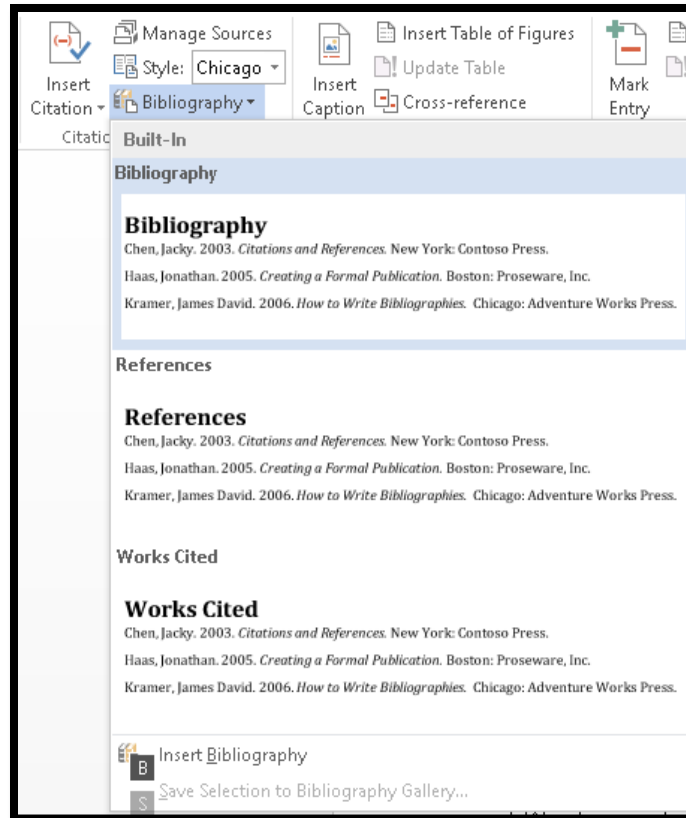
Insert Citation
Manage Sources
Style: Chicago
Bibliography
Citatic
Insert Caption
Insert Table of Figures
Update Table
Cross-reference
Mark Entry

Built-In

Bibliography

Bibliography
Chen, Jacky. 2003. *Citations and References.* New York: Contoso Press.
Haas, Jonathan. 2005. *Creating a Formal Publication.* Boston: Proseware, Inc.
Kramer, James David. 2006. *How to Write Bibliographies.* Chicago: Adventure Works Press.

References

References
Chen, Jacky. 2003. *Citations and References.* New York: Contoso Press.
Haas, Jonathan. 2005. *Creating a Formal Publication.* Boston: Proseware, Inc.
Kramer, James David. 2006. *How to Write Bibliographies.* Chicago: Adventure Works Press.

Works Cited

Works Cited
Chen, Jacky. 2003. *Citations and References.* New York: Contoso Press.
Haas, Jonathan. 2005. *Creating a Formal Publication.* Boston: Proseware, Inc.
Kramer, James David. 2006. *How to Write Bibliographies.* Chicago: Adventure Works Press.

B Insert Bibliography
S Save Selection to Bibliography Gallery...